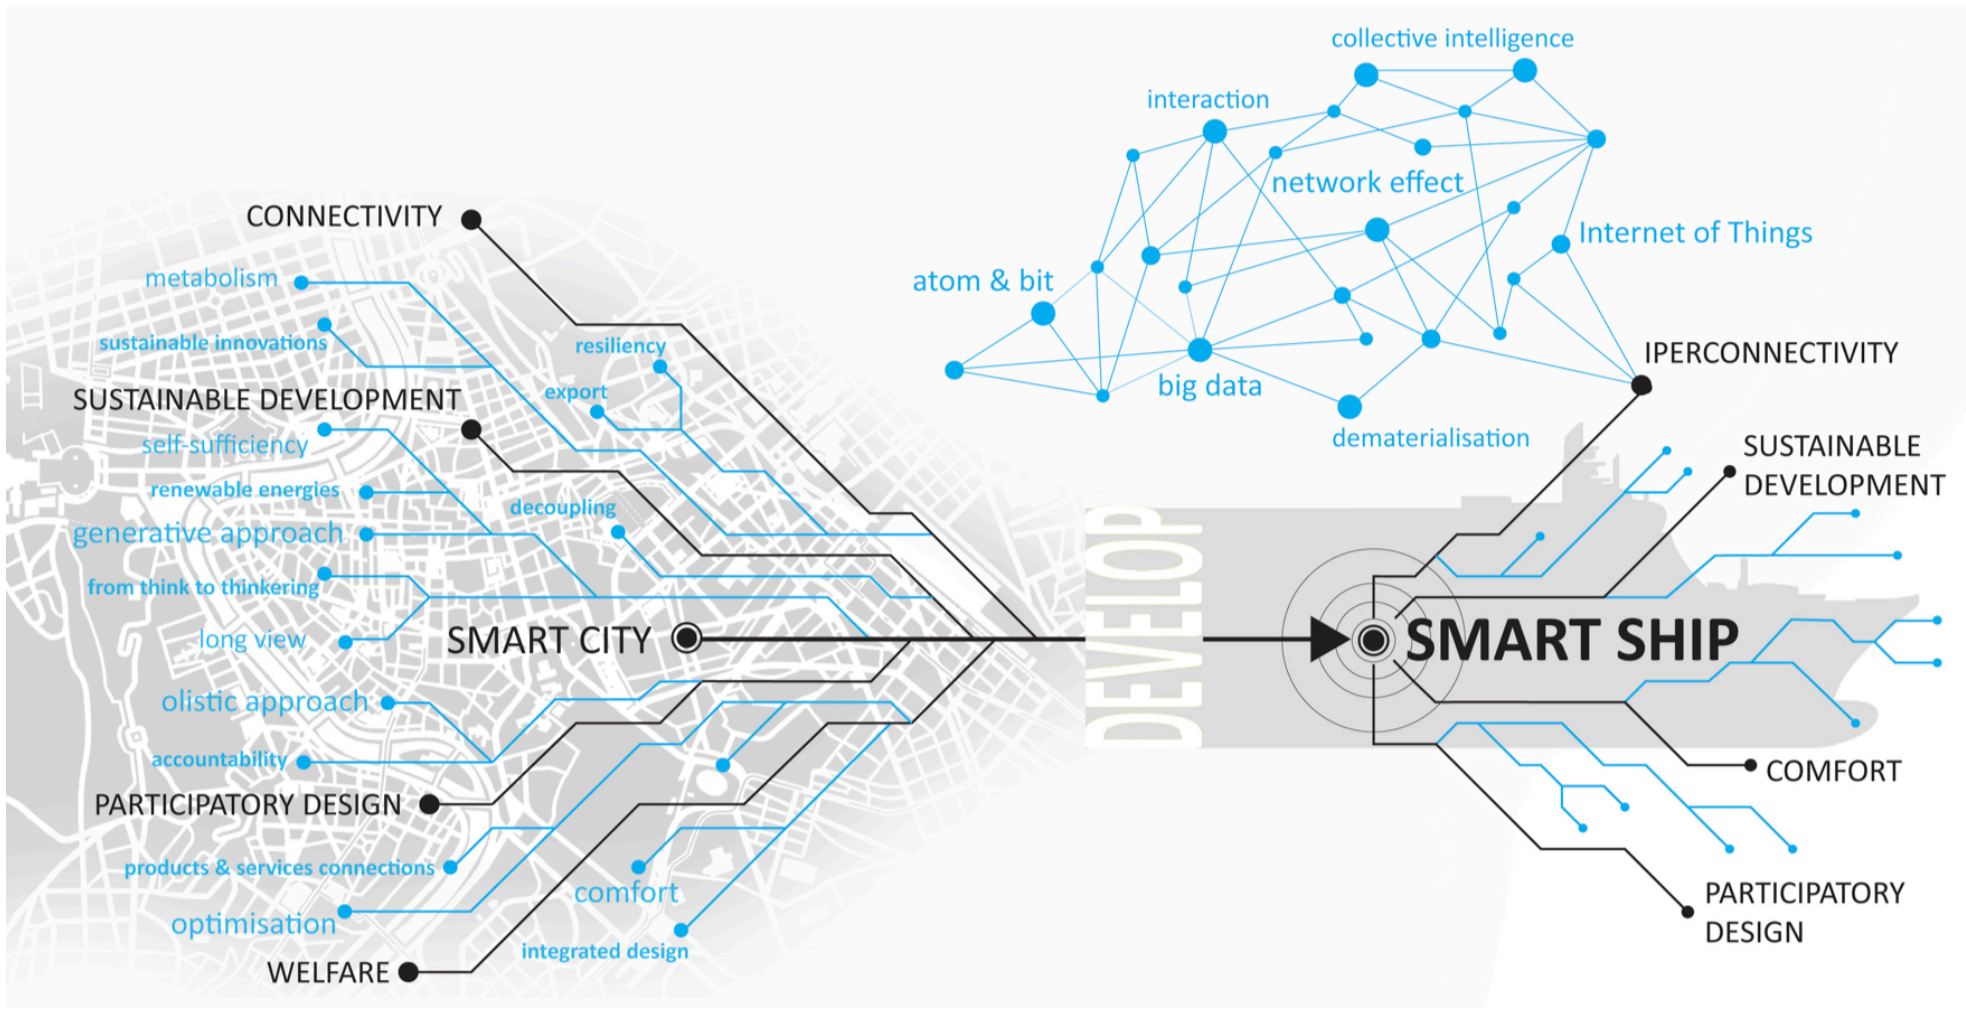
collective intelligence
interaction
network effect
Internet of Things
atom & bit
big data
dematerialisation
IPERCONNECTIVITY

CONNECTIVITY
metabolism
sustainable innovations
resiliency
export
SUSTAINABLE DEVELOPMENT
self-sufficiency
renewable energies
decoupling
generative approach
from think to thinkering
long view
SMART CITY
olistic approach
accountability
PARTICIPATORY DESIGN
products & services connections
comfort
optimisation
integrated design
WELFARE

DEVELOP

SMART SHIP
SUSTAINABLE DEVELOPMENT
COMFORT
PARTICIPATORY DESIGN